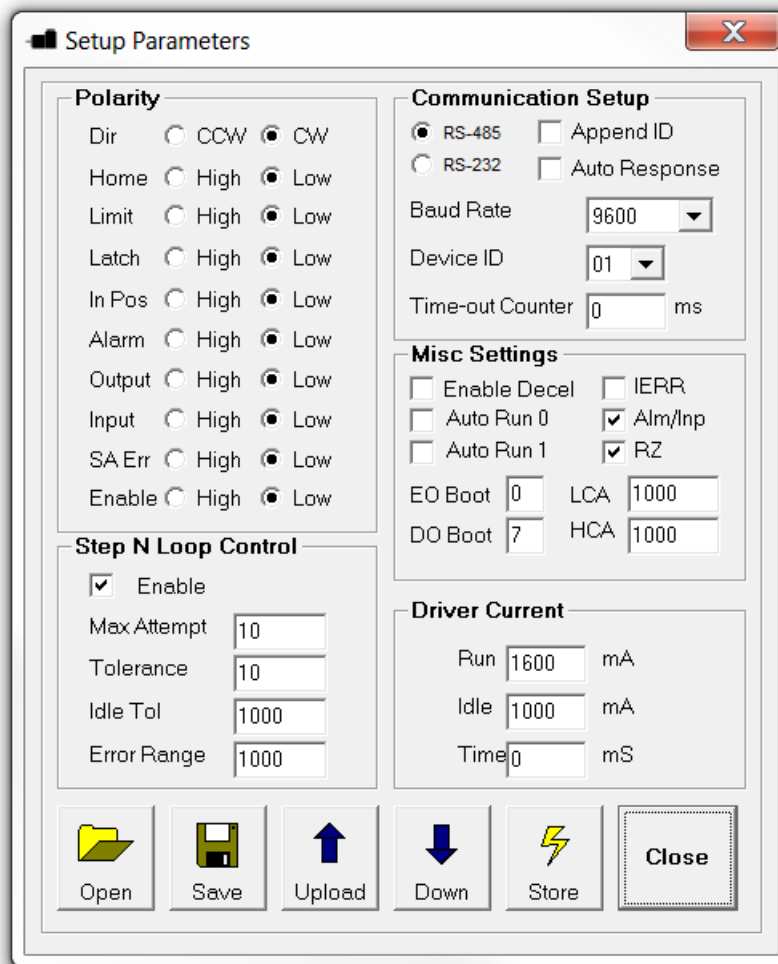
Setup Parameters

X

Polarity

Dir CCW CW

Home High Low

Limit High Low

Latch High Low

In Pos High Low

Alarm High Low

Output High Low

Input High Low

SA Err High Low

Enable High Low

Step N Loop Control

Enable

Max Attempt 10

Tolerance 10

Idle Tol 1000

Error Range 1000

Communication Setup

RS-485 Append ID

RS-232 Auto Response

Baud Rate 9600

Device ID 01

Time-out Counter 0 ms

Misc Settings

Enable Decel IERR

Auto Run 0 Alm/Inp

Auto Run 1 RZ

EO Boot 0 LCA 1000

DO Boot 7 HCA 1000

Driver Current

Run 1600 mA

Idle 1000 mA

Time 0 mS

Open Save Upload Down Store Close